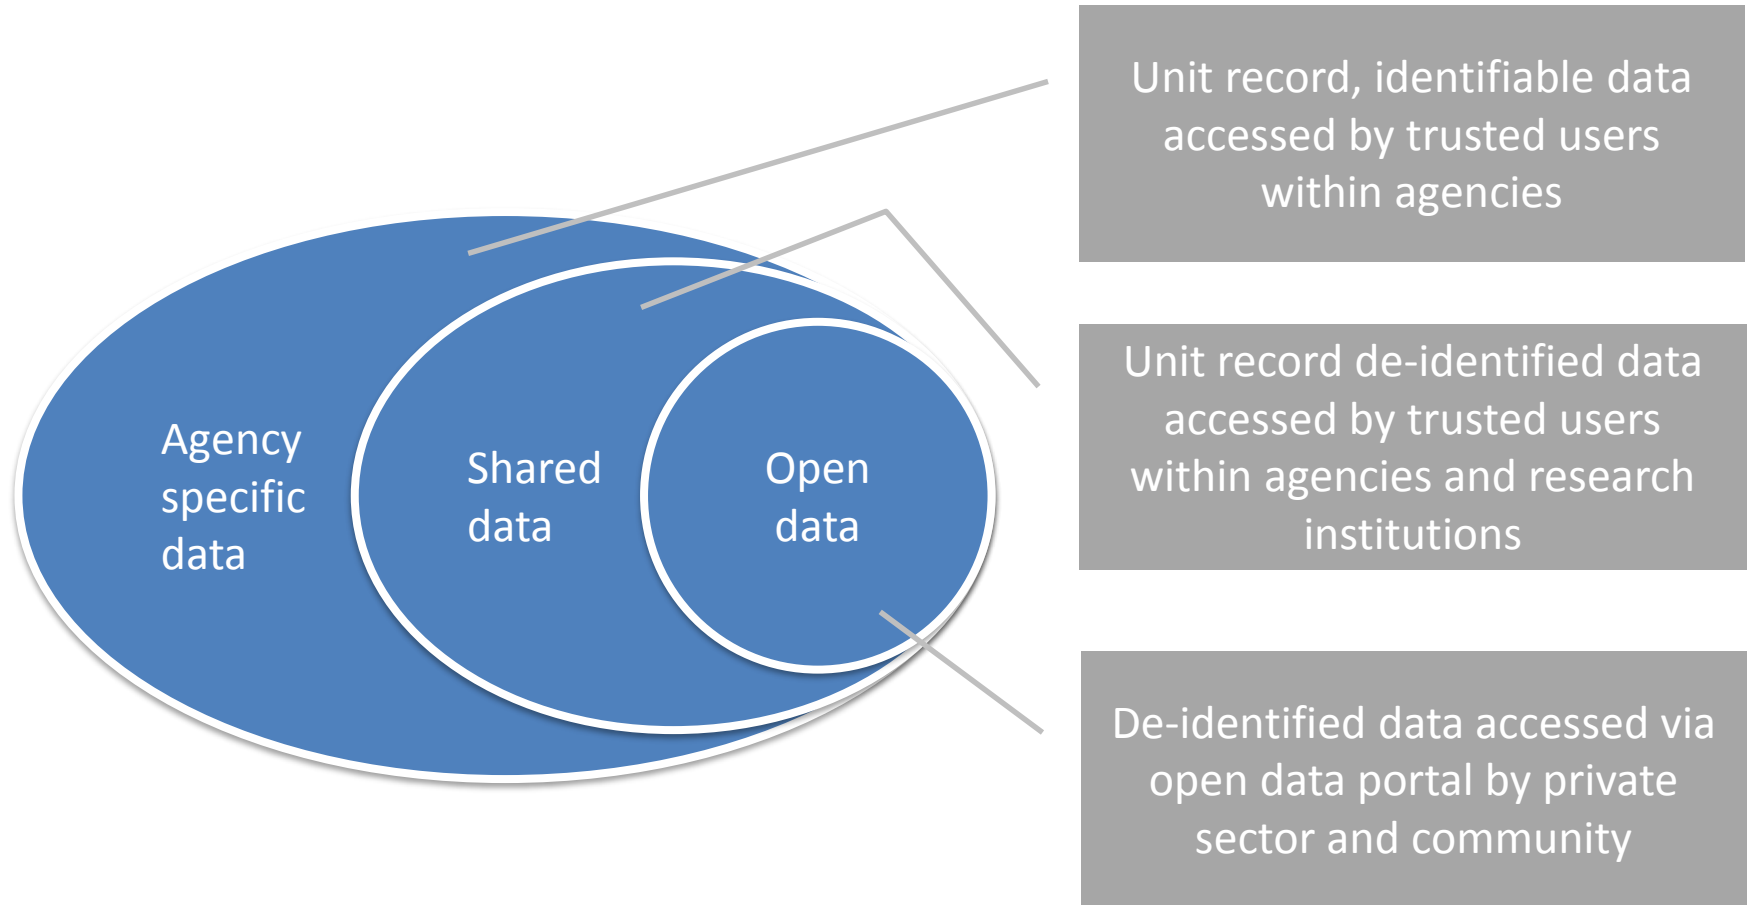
Agency specific data

Shared data

Open data

Unit record, identifiable data accessed by trusted users within agencies

Unit record de-identified data accessed by trusted users within agencies and research institutions

De-identified data accessed via open data portal by private sector and community